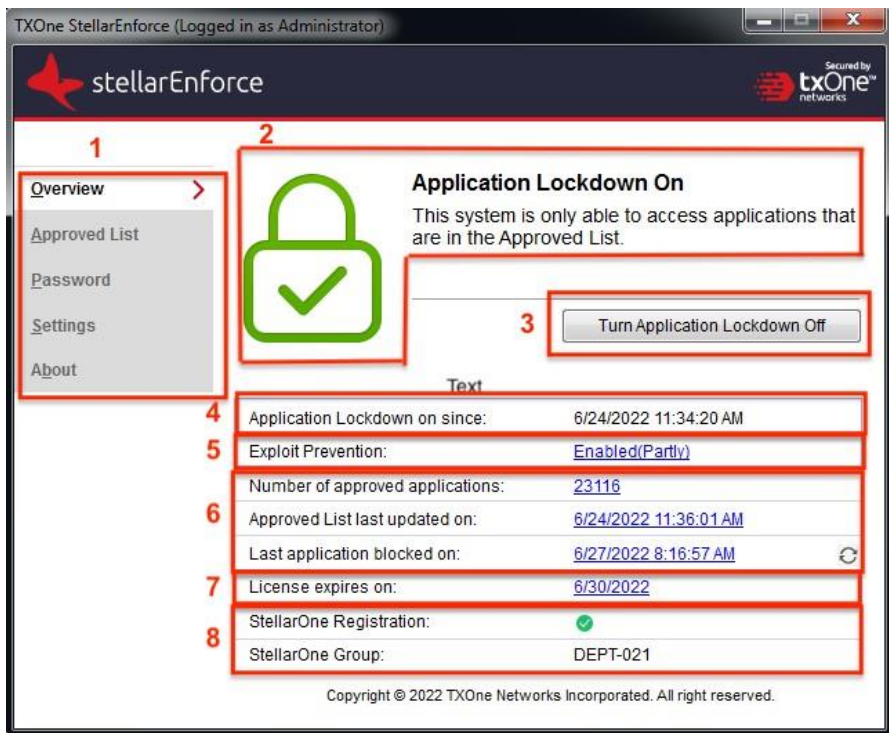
TXOne StellarEnforce (Logged in as Administrator)

stellarEnforce

Secured by txOne networks

1

Overview

Approved List

Password

Settings

About

2

Application Lockdown On

This system is only able to access applications that are in the Approved List.

3

Turn Application Lockdown Off

Text

4

Application Lockdown on since: 6/24/2022 11:34:20 AM

5

Exploit Prevention: Enabled(Partly)

6

Number of approved applications: 23116

Approved List last updated on: 6/24/2022 11:36:01 AM

Last application blocked on: 6/27/2022 8:16:57 AM

7

License expires on: 6/30/2022

8

StellarOne Registration:

StellarOne Group: DEPT-021

Copyright © 2022 TXOne Networks Incorporated. All right reserved.